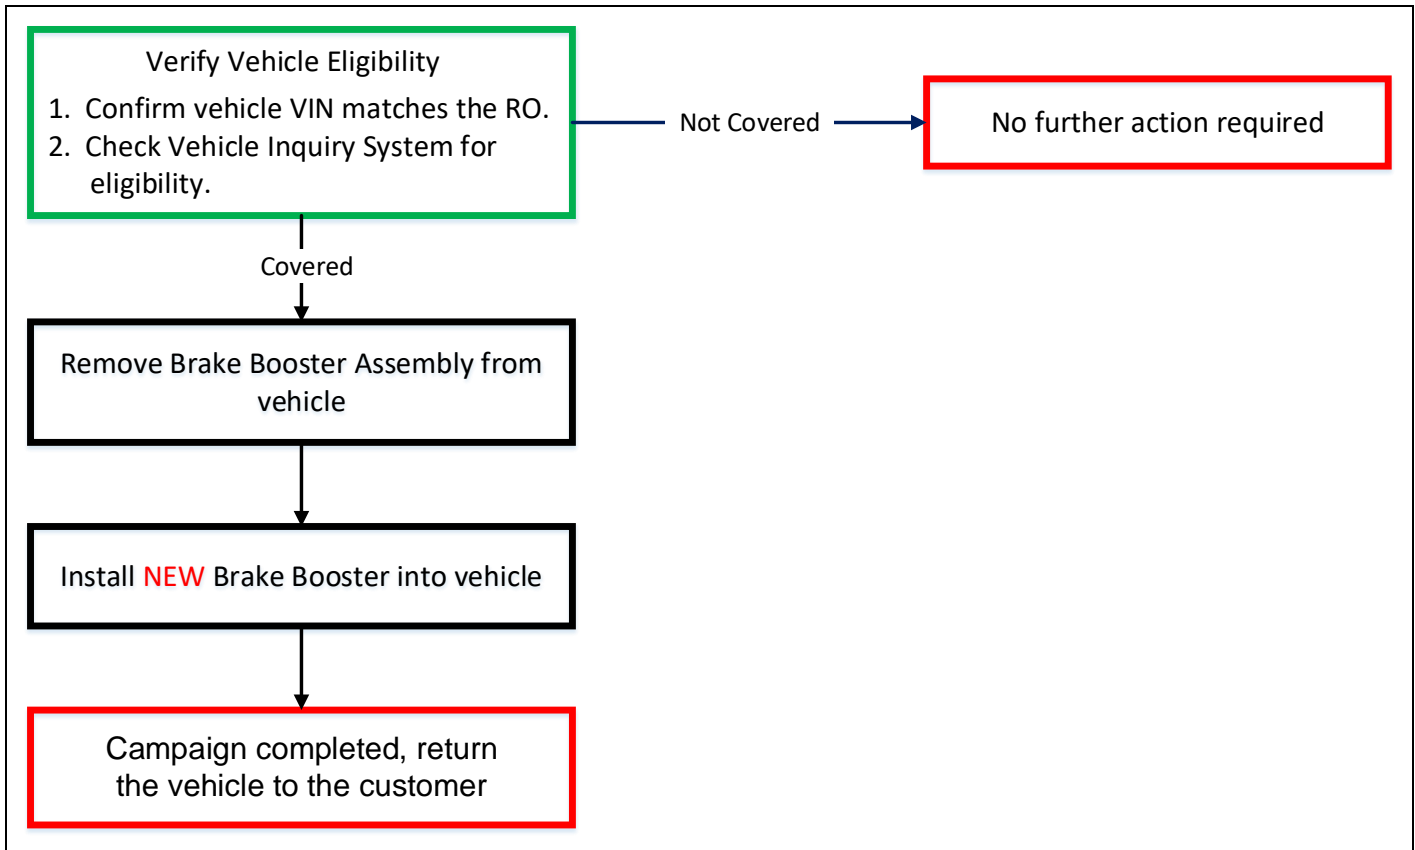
Verify Vehicle Eligibility
1. Confirm vehicle VIN matches the RO.
2. Check Vehicle Inquiry System for eligibility.

Not Covered

No further action required

Covered

Remove Brake Booster Assembly from vehicle

Install NEW Brake Booster into vehicle

Campaign completed, return the vehicle to the customer